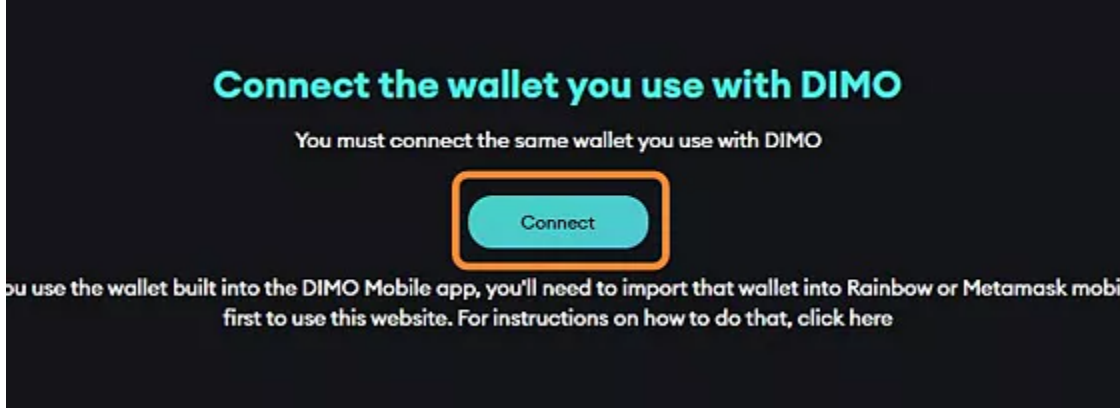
Connect the wallet you use with DIMO

You must connect the same wallet you use with DIMO

Connect

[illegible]u use the wallet built into the DIMO Mobile app, you'll need to import that wallet into Rainbow or Metamask mobi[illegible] first to use this website. For instructions on how to do that, click here